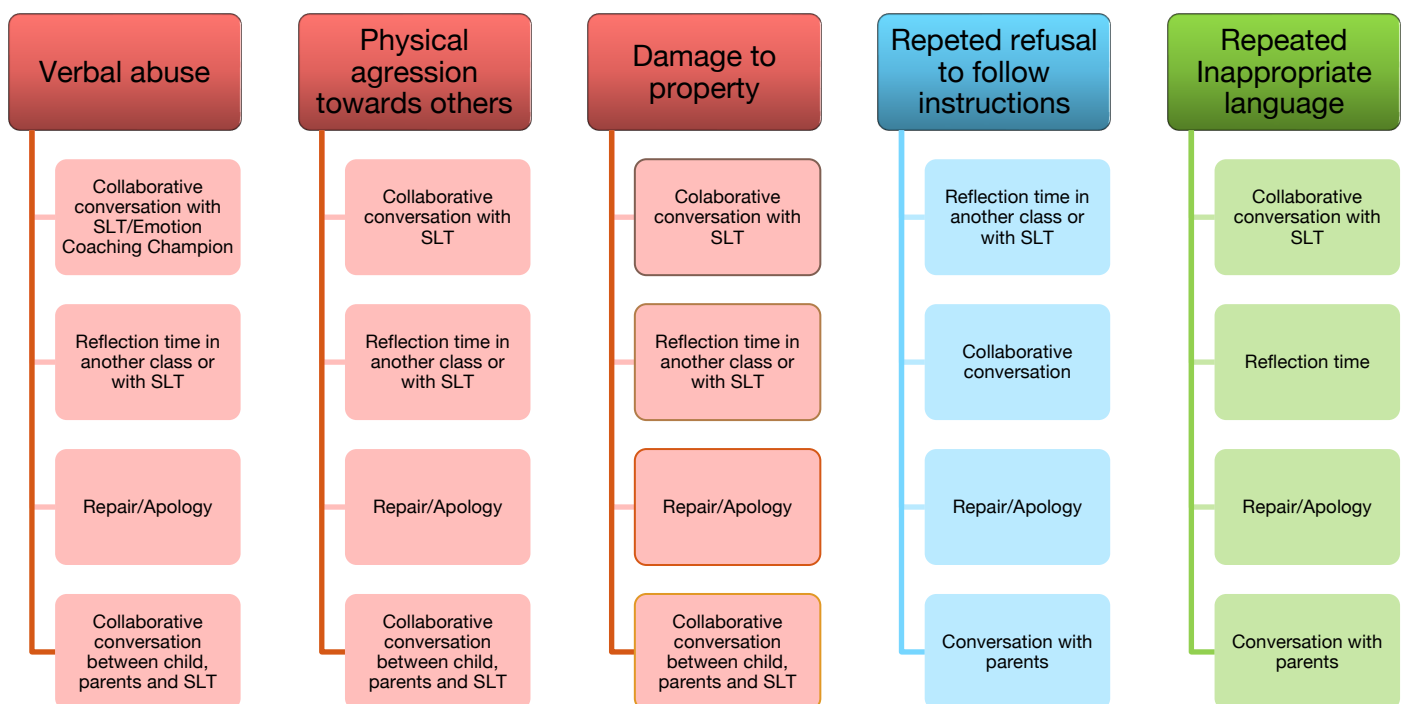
Verbal abuse

Collaborative conversation with SLT/Emotion Coaching Champion

Reflection time in another class or with SLT

Repair/Apology

Collaborative conversation between child, parents and SLT

Physical agression towards others

Collaborative conversation with SLT

Reflection time in another class or with SLT

Repair/Apology

Collaborative conversation between child, parents and SLT

Damage to property

Colaborative conversation with SLT

Reflection time in another class or with SLT

Repair/Apology

Collaborative conversation between child, parents and SLT

Repeted refusal to follow instructions

Reflection time in another class or with SLT

Collaborative conversation

Repair/Apology

Conversation with parents

Repeated Inappropriate language

Collaborative conversation with SLT

Reflection time

Repair/Apology

Conversation with parents